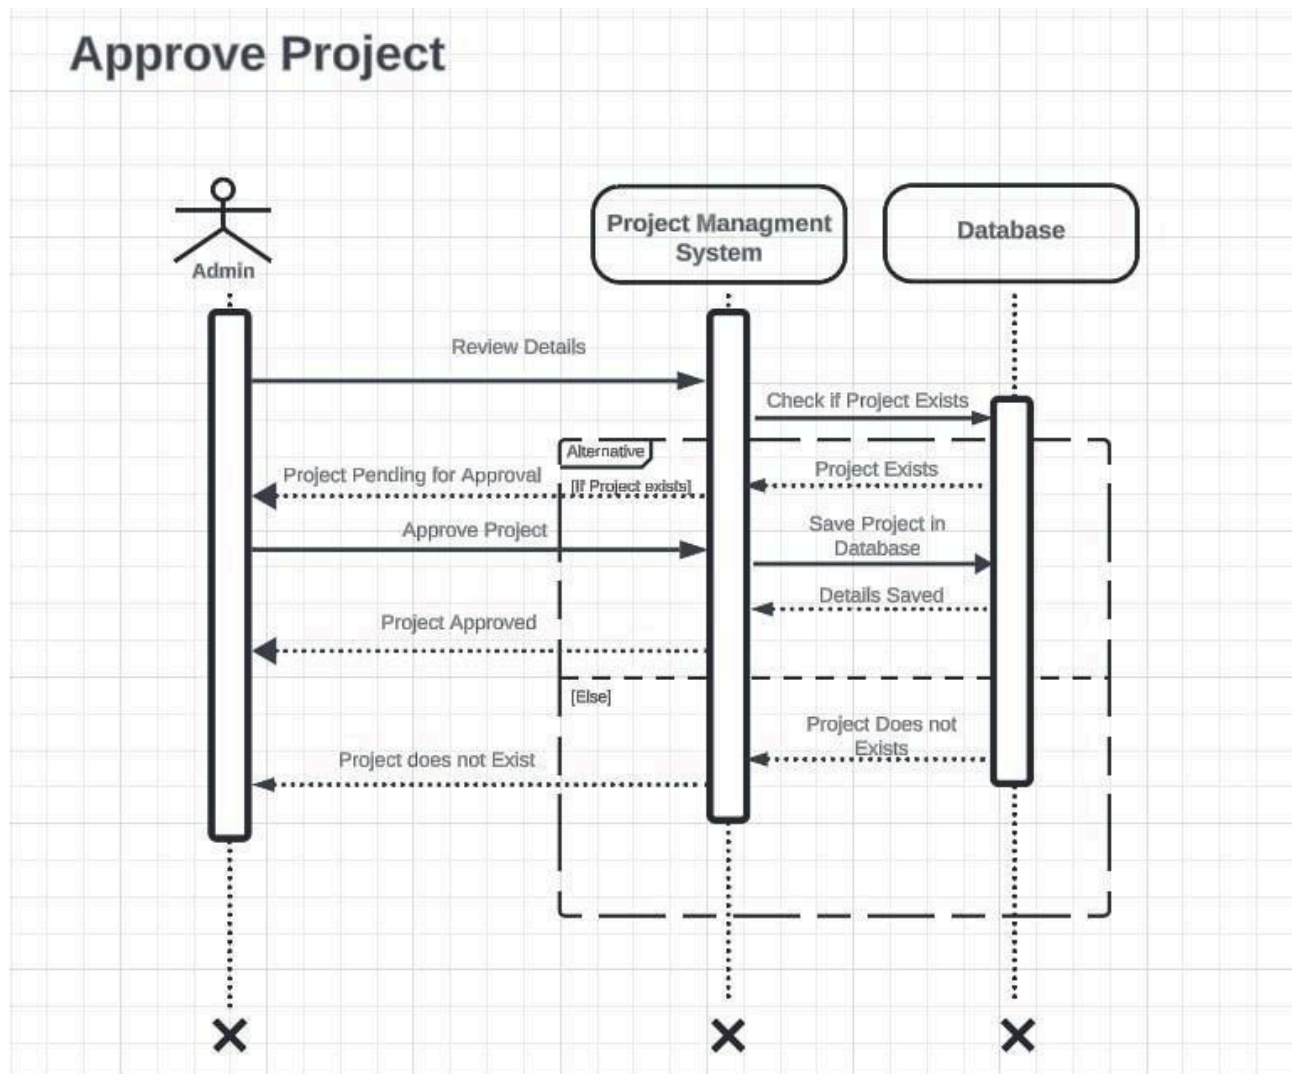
Approve Project

Admin

Project Managment System

Database

Review Details

Check if Project Exists

Alternative

[If Project exists]

Project Pending for Approval

Project Exists

Approve Project

Save Project in Database

Details Saved

Project Approved

[Else]

Project Does not Exists

Project does not Exist